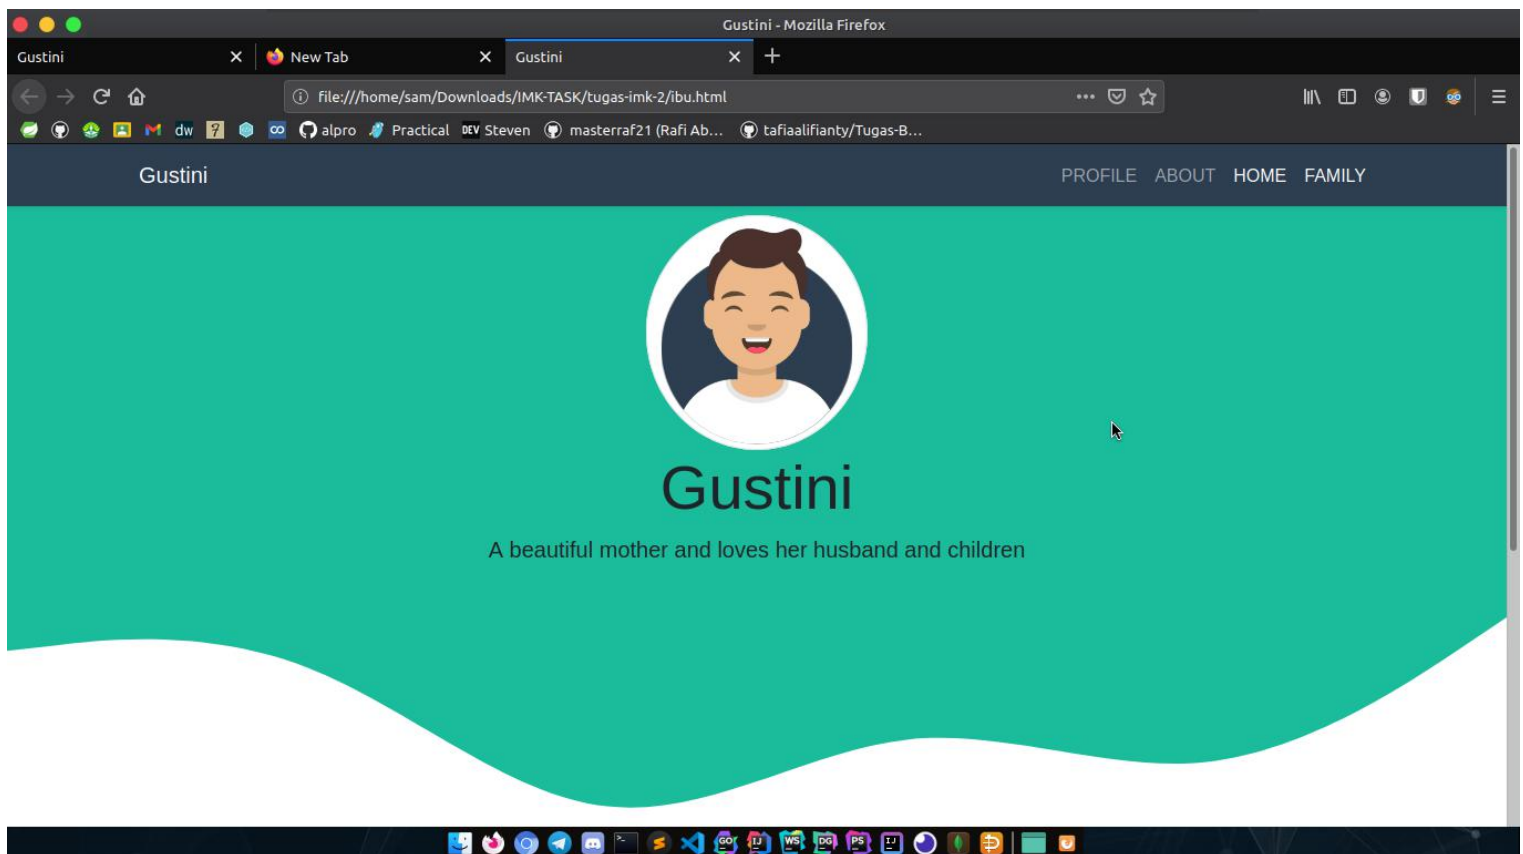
Gustini - Mozilla Firefox

Gustini
New Tab
Gustini

file:///home/sam/Downloads/IMK-TASK/tugas-imk-2/ibu.html

dw alpro Practical DEV Steven masterraf21 (Rafi Ab... tafiaalifianty/Tugas-B...

Gustini

PROFILE ABOUT HOME FAMILY

Gustini

A beautiful mother and loves her husband and children